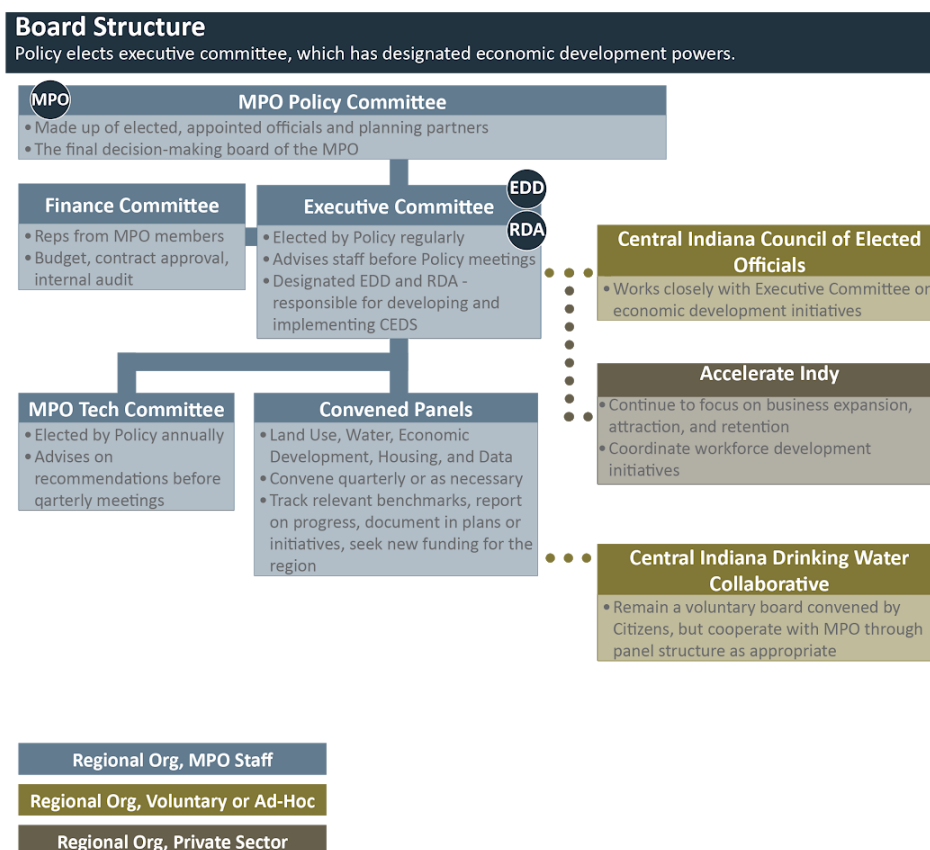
Board Structure
Policy elects executive committee, which has designated economic development powers.

MPO
MPO Policy Committee
• Made up of elected, appointed officials and planning partners
• The final decision-making board of the MPO

Finance Committee
• Reps from MPO members
• Budget, contract approval, internal audit

EDD
RDA
Executive Committee
• Elected by Policy regularly
• Advises staff before Policy meetings
• Designated EDD and RDA - responsible for developing and implementing CEDS

Central Indiana Council of Elected Officials
• Works closely with Executive Committee on economic development initiatives

Accelerate Indy
• Continue to focus on business expansion, attraction, and retention
• Coordinate workforce development initiatives

MPO Tech Committee
• Elected by Policy annually
• Advises on recommendations before qarterly meetings

Convened Panels
• Land Use, Water, Economic Development, Housing, and Data
• Convene quarterly or as necessary
• Track relevant benchmarks, report on progress, document in plans or initiatives, seek new funding for the region

Central Indiana Drinking Water Collaborative
• Remain a voluntary board convened by Citizens, but cooperate with MPO through panel structure as appropriate

Regional Org, MPO Staff
Regional Org, Voluntary or Ad-Hoc
Regional Org, Private Sector